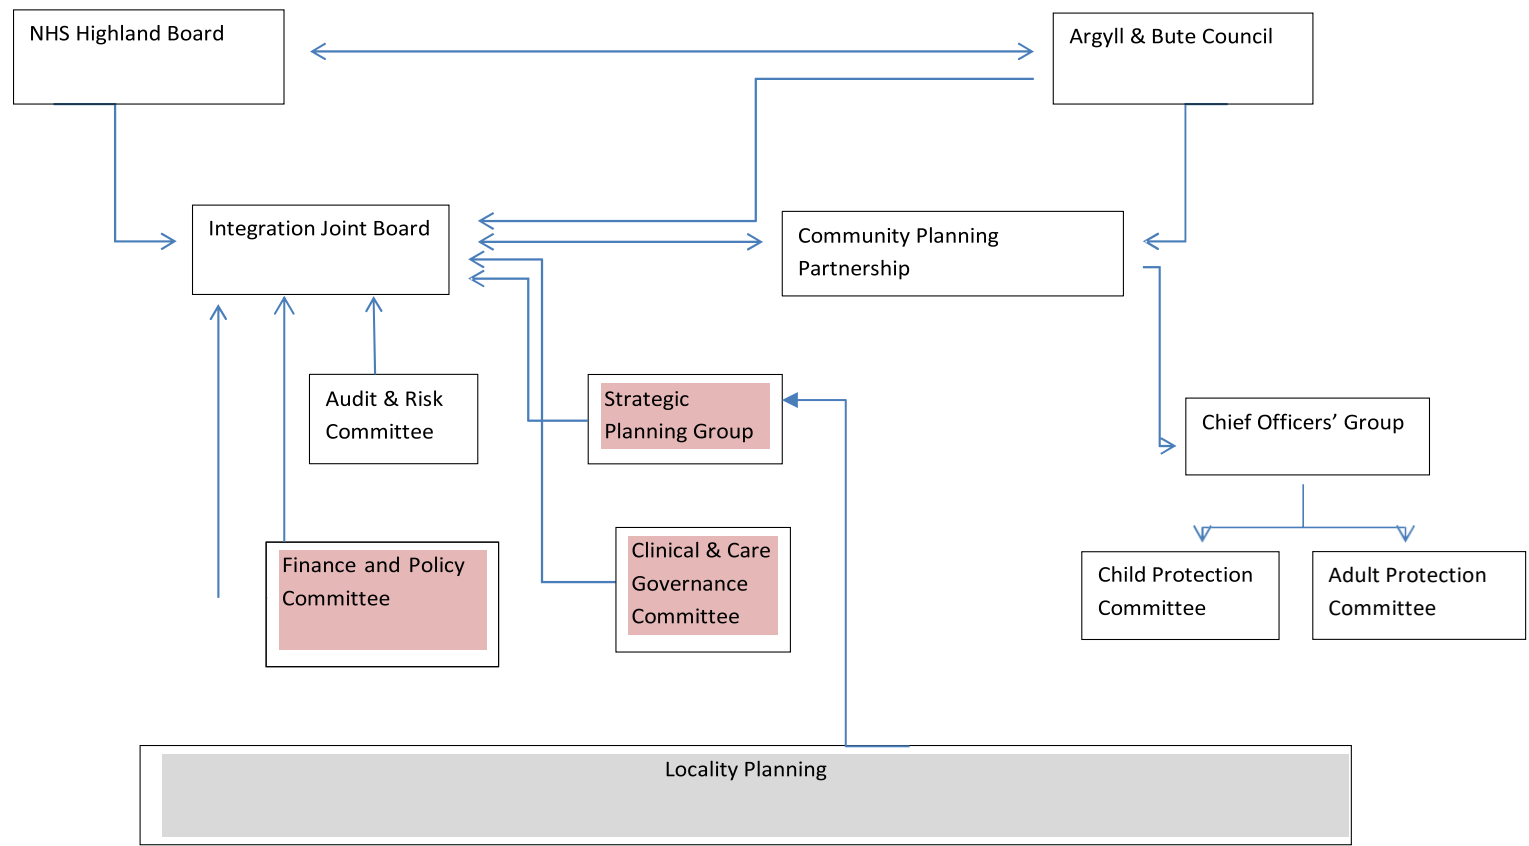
NHS Highland Board

Argyll & Bute Council

Integration Joint Board

Community Planning Partnership

Audit & Risk Committee

Strategic Planning Group

Chief Officers' Group

Finance and Policy Committee

Clinical & Care Governance Committee

Child Protection Committee

Adult Protection Committee

Locality Planning